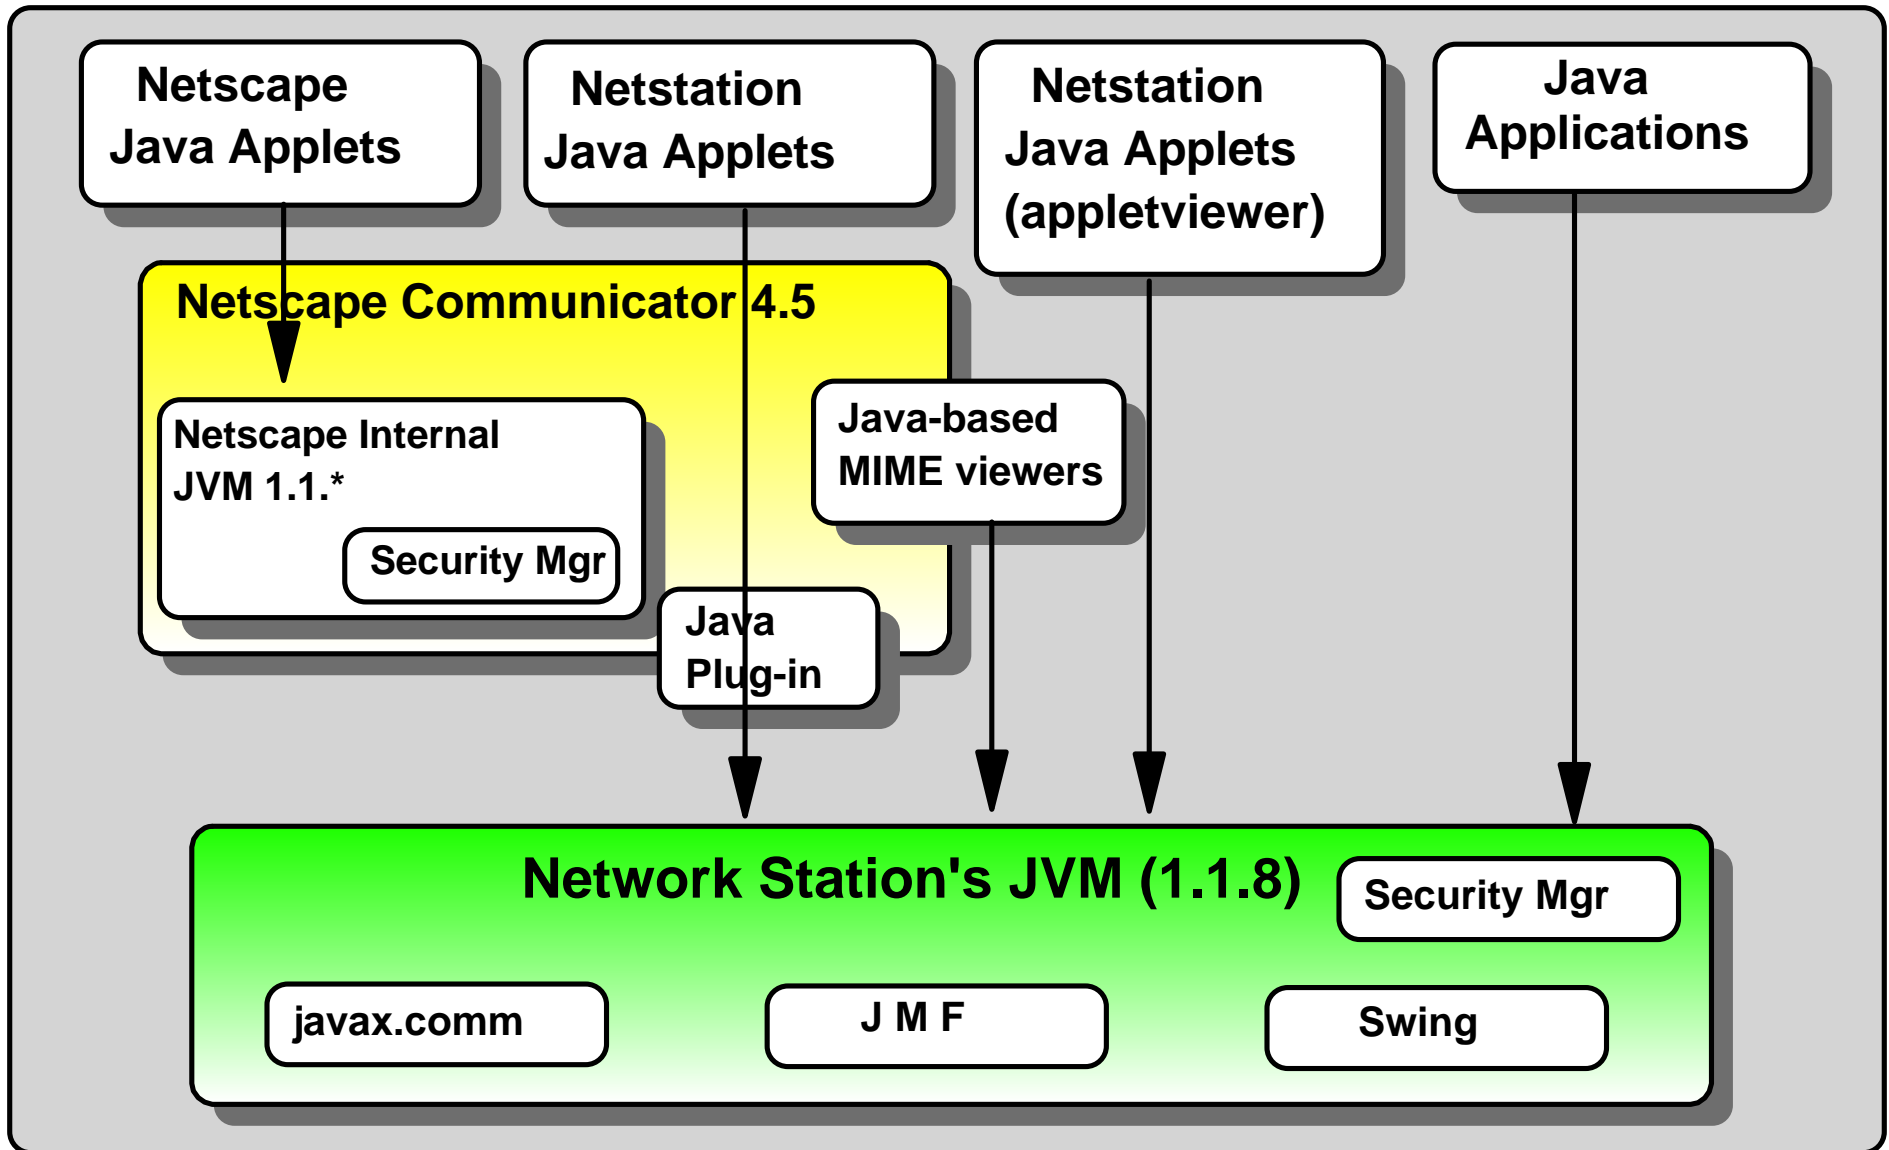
Netscape Java Applets

Netstation Java Applets

Netstation Java Applets (appletviewer)

Java Applications

Netscape Communicator 4.5

Netscape Internal JVM 1.1.*

Security Mgr

Java-based MIME viewers

Java Plug-in

Network Station's JVM (1.1.8)

Security Mgr

javax.comm

J M F

Swing